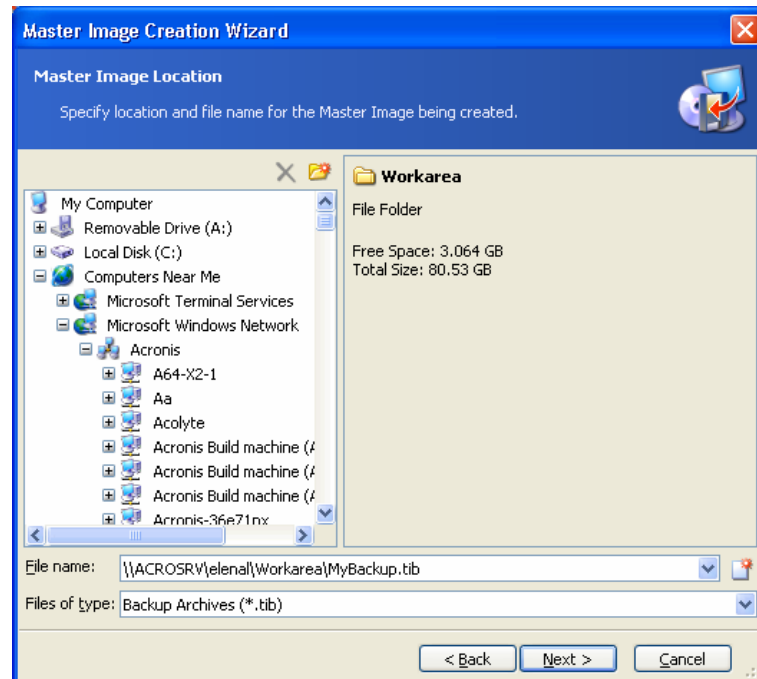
Master Image Creation Wizard

Master Image Location

Specify location and file name for the Master Image being created.

My Computer
Removable Drive (A:)
Local Disk (C:)
Computers Near Me
Microsoft Terminal Services
Microsoft Windows Network
Acronis
A64-X2-1
Aa
Acolyte
Acronis Build machine (A
Acronis Build machine (A
Acronis Build machine (A
Acronis-36e71nx

Workarea

File Folder

Free Space: 3.064 GB
Total Size: 80.53 GB

File name: \\ACROSRV\elenal\Workarea\MyBackup.tib

Files of type: Backup Archives (*.tib)

< Back | Next > | Cancel